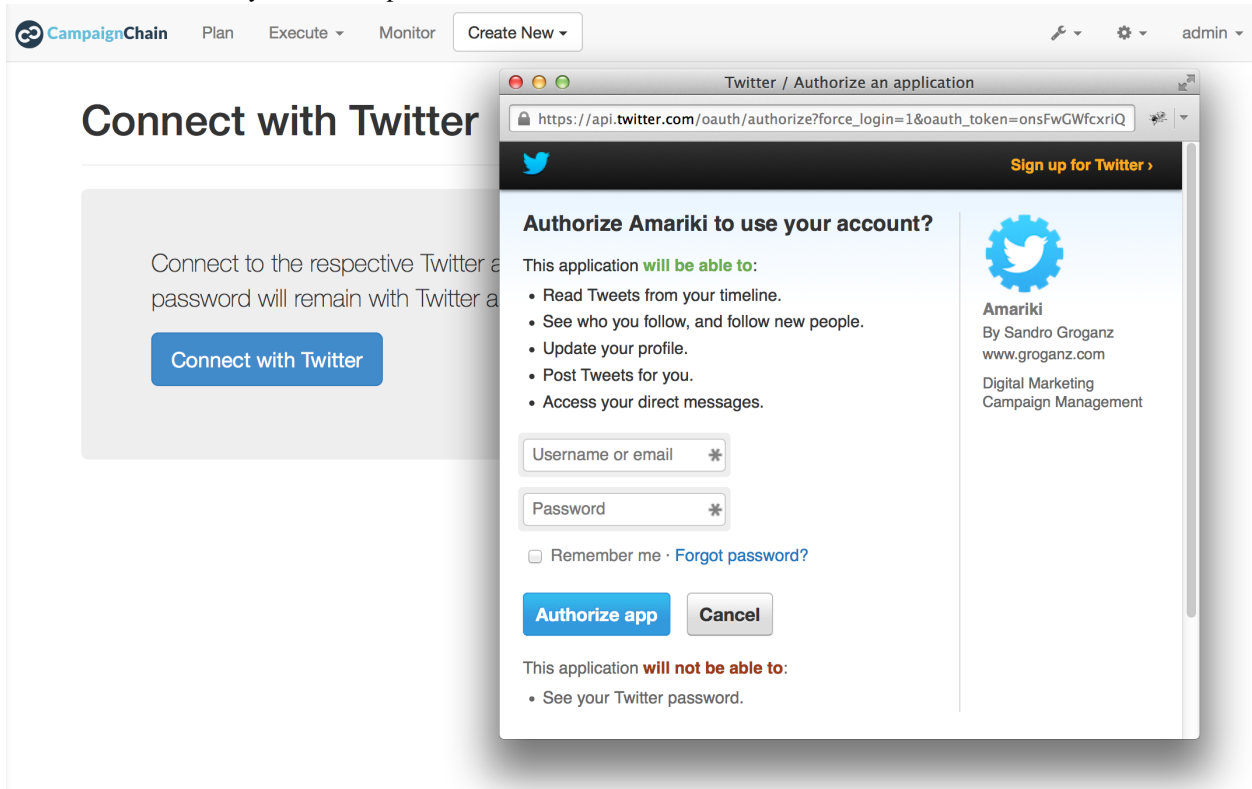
CampaignChain Plan Execute Monitor Create New admin

Connect with Twitter

Connect to the respective Twitter a password will remain with Twitter a

Connect with Twitter

Twitter / Authorize an application

https://api.twitter.com/oauth/authorize?force_login=1&oauth_token=onsFwGWfcxriQ

Sign up for Twitter ›

Authorize Amariki to use your account?

This application will be able to:

- Read Tweets from your timeline.
- See who you follow, and follow new people.
- Update your profile.
- Post Tweets for you.
- Access your direct messages.

Username or email

Password

Remember me · Forgot password?

Authorize app Cancel

This application will not be able to:

- See your Twitter password.

Amariki
By Sandro Groganz
www.groganz.com

Digital Marketing Campaign Management